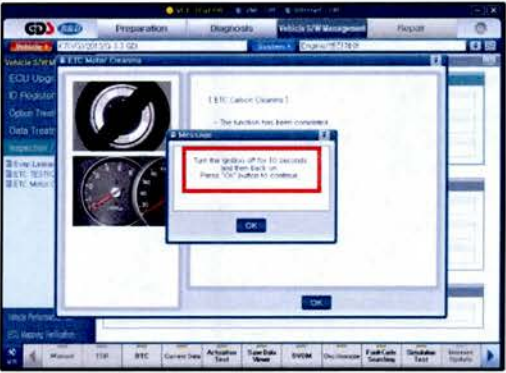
GDS KIA

Preparation

Diagnosis

Vehicle S/W Management

Repair

Vehicle

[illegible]

System

Engine/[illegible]

Vehicle S/W M

ETC Motor Cleaning

ECU Upgr

ID Register

Option Treat

Data Treat

Inspection

ETC Carbon Cleaning

- The function has been completed.

Message

Turn the ignition off for 10 seconds and then back on.
Press "OK" button to continue.

OK

OK

Manual

TSB

DTC

Current Data

Actuation Test

Save Data Viewer

DVOM

Oscilloscope

Fault Code Searching

Simulation Test

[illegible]